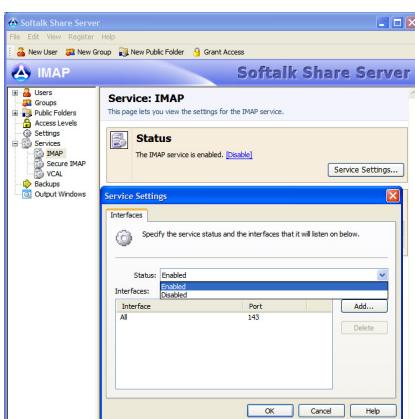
Softalk Share Server

File Edit View Register Help

New User New Group New Public Folder Grant Access

IMAP

Softalk Share Server

Users
Groups
Public Folders
Access Levels
Settings
Services
IMAP
Secure IMAP
VCAL
Backups
Output Windows

Service: IMAP

This page lets you view the settings for the IMAP service.

Status

The IMAP service is enabled. [Disable]

Service Settings...

Service Settings

Interfaces

Specify the service status and the interfaces that it will listen on below.

Status: Enabled

Enabled
Disabled

Interfaces:

| Interface | Port |
|---|---|
| All | 143 |

Add...

Delete

OK Cancel Help